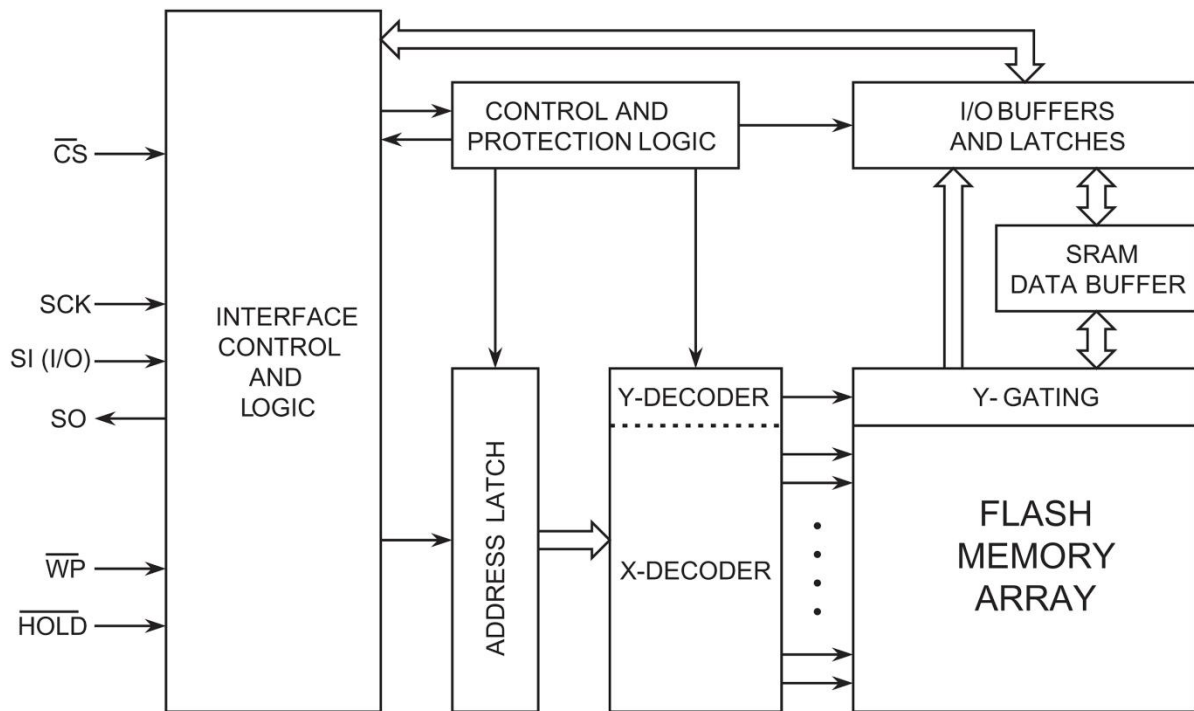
CONTROL AND PROTECTION LOGIC

I/O BUFFERS AND LATCHES

$\overline{CS}$

SRAM DATA BUFFER

SCK

INTERFACE CONTROL AND LOGIC

SI (I/O)

SO

Y-DECODER

Y- GATING

ADDRESS LATCH

FLASH MEMORY ARRAY

X-DECODER

$\overline{WP}$

$\overline{HOLD}$